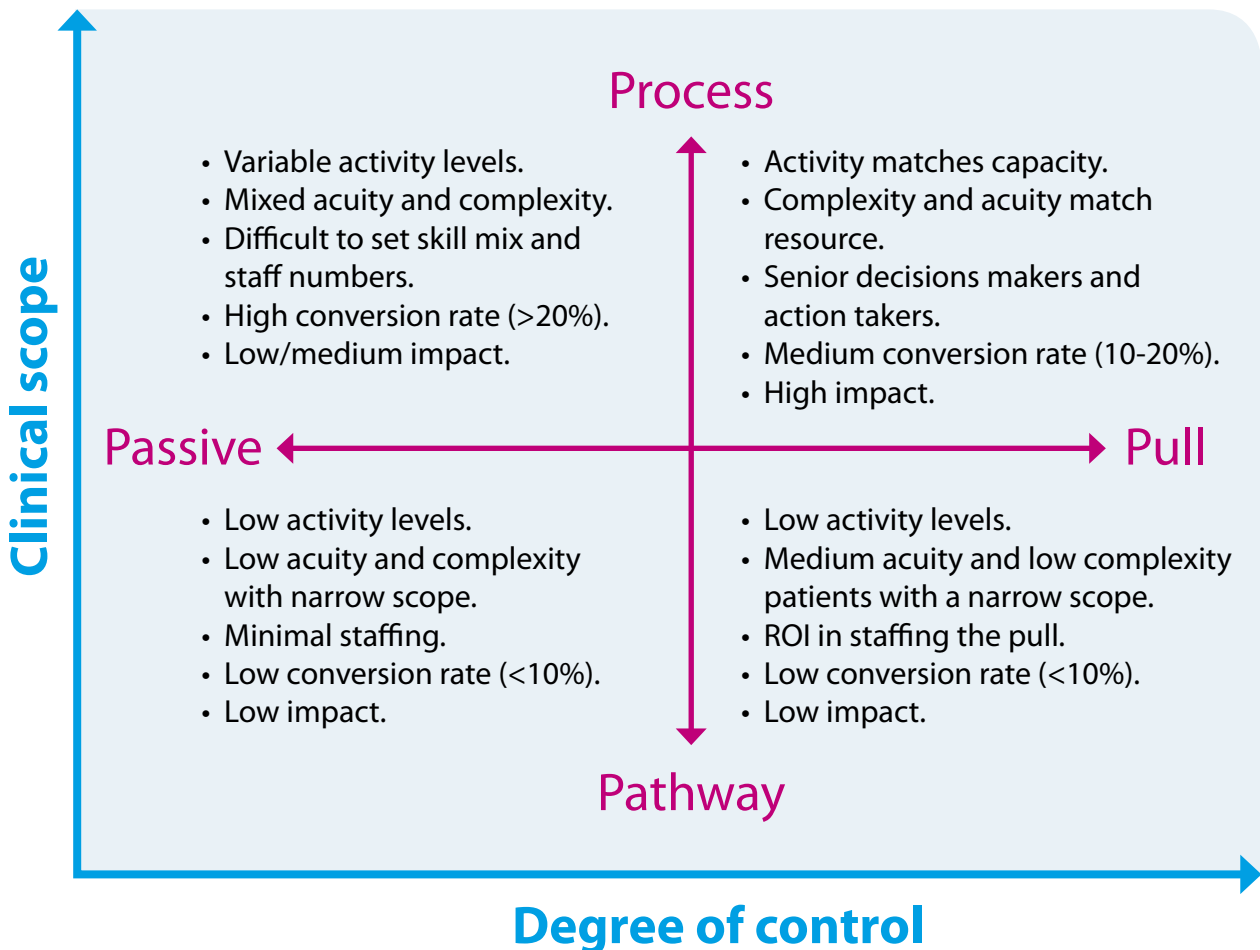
Clinical scope

Process

• Variable activity levels.
• Mixed acuity and complexity.
• Difficult to set skill mix and staff numbers.
• High conversion rate (>20%).
• Low/medium impact.

• Activity matches capacity.
• Complexity and acuity match resource.
• Senior decisions makers and action takers.
• Medium conversion rate (10-20%).
• High impact.

Passive

Pull

• Low activity levels.
• Low acuity and complexity with narrow scope.
• Minimal staffing.
• Low conversion rate (<10%).
• Low impact.

• Low activity levels.
• Medium acuity and low complexity patients with a narrow scope.
• ROI in staffing the pull.
• Low conversion rate (<10%).
• Low impact.

Pathway

Degree of control